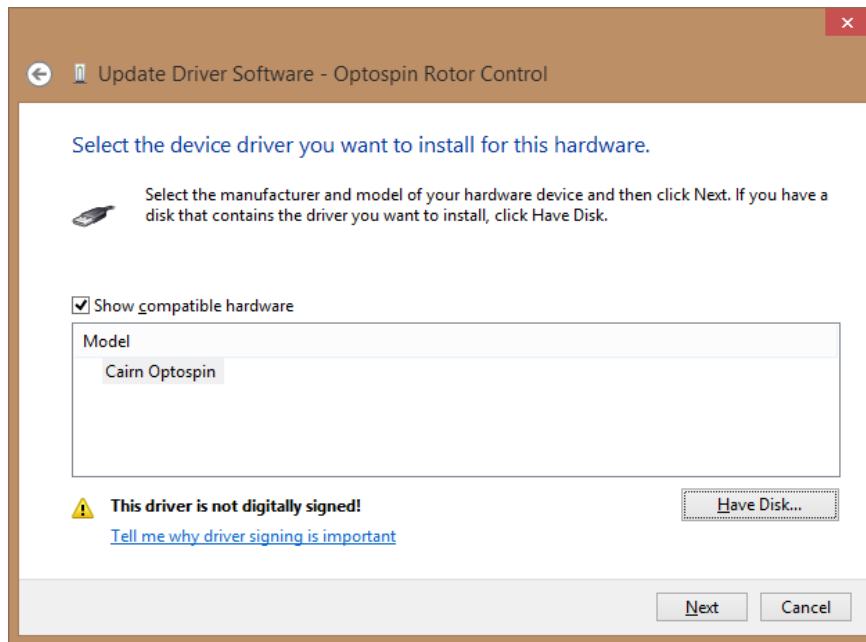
Update Driver Software - Optospin Rotor Control

Select the device driver you want to install for this hardware.

Select the manufacturer and model of your hardware device and then click Next. If you have a disk that contains the driver you want to install, click Have Disk.

Show compatible hardware

| Model |
|---|
| Cairn Optospin |

This driver is not digitally signed!

Tell me why driver signing is important

Have Disk...

Next

Cancel